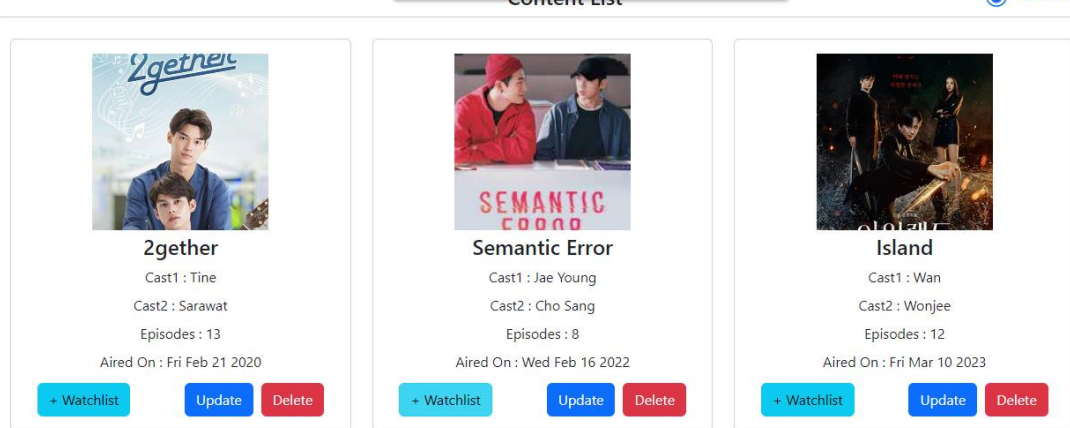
Content List

2gether

2gether
Cast1 : Tine
Cast2 : Sarawat
Episodes : 13
Aired On : Fri Feb 21 2020
+ Watchlist
Update
Delete

SEMANTIC ERROR

Semantic Error
Cast1 : Jae Young
Cast2 : Cho Sang
Episodes : 8
Aired On : Wed Feb 16 2022
+ Watchlist
Update
Delete

Island
Cast1 : Wan
Cast2 : Wonjee
Episodes : 12
Aired On : Fri Mar 10 2023
+ Watchlist
Update
Delete